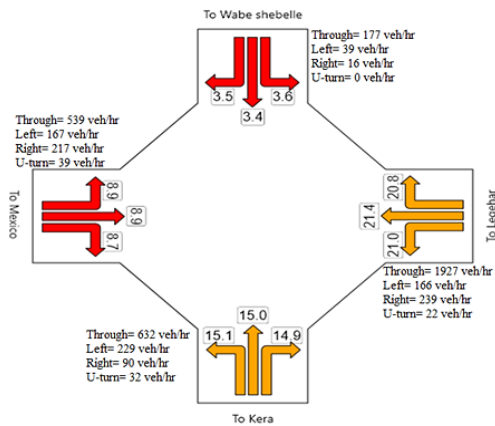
To Wabe shebelle

Through= 177 veh/hr
Left= 39 veh/hr
Right= 16 veh/hr
U-turn= 0 veh/hr

3.5
3.6
3.4

Through= 539 veh/hr
Left= 167 veh/hr
Right= 217 veh/hr
U-turn= 39 veh/hr

To Mexico

8.9
8.9
8.7

20.8
21.4
21.0

To Legehar

Through= 1927 veh/hr
Left= 166 veh/hr
Right= 239 veh/hr
U-turn= 22 veh/hr

15.0
15.1
14.9

Through= 632 veh/hr
Left= 229 veh/hr
Right= 90 veh/hr
U-turn= 32 veh/hr

To Kera